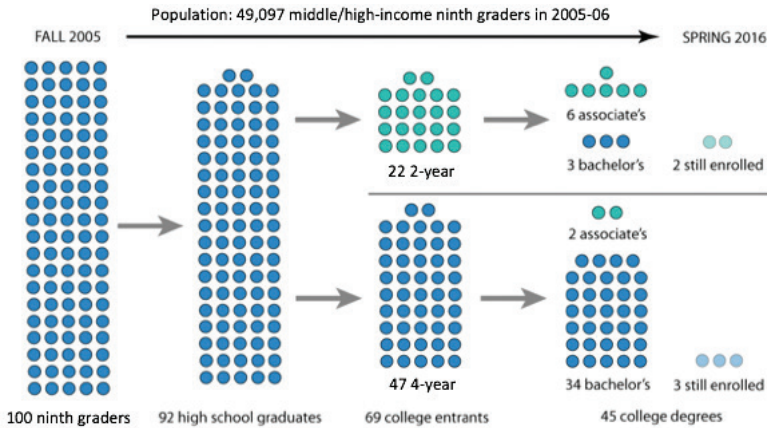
Population: 49,097 middle/high-income ninth graders in 2005-06

FALL 2005

SPRING 2016

22 2-year

6 associate's

3 bachelor's

2 still enrolled

47 4-year

2 associate's

34 bachelor's

3 still enrolled

100 ninth graders

92 high school graduates

69 college entrants

45 college degrees